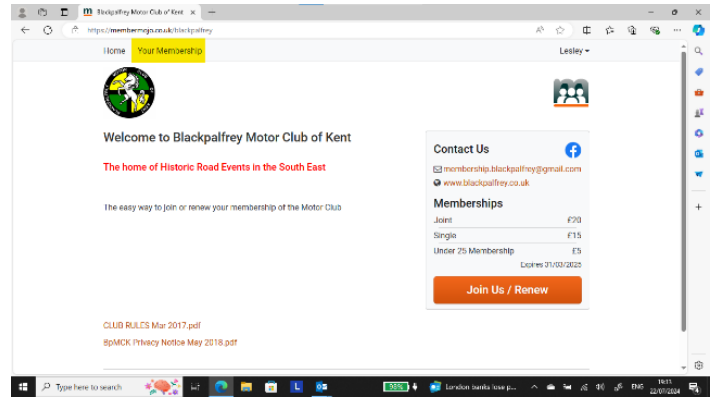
Blackpalfrey Motor Club of Kent

https://membermojo.co.uk/blackpalfrey

Home Your Membership

Lesley

Welcome to Blackpalfrey Motor Club of Kent

The home of Historic Road Events in the South East

The easy way to join or renew your membership of the Motor Club

Contact Us

membership.blackpalfrey@gmail.com

www.blackpalfrey.co.uk

Memberships

| Joint | £20 |
|---|---|
| Single | £15 |
| Under 25 Membership | £5 |

Expires 01/03/2025

Join Us / Renew

CLUB RULES Mar 2017.pdf

BpMCK Privacy Notice May 2018.pdf

Type here to search

London banks lose p...

ENG

19:11
22/07/2024